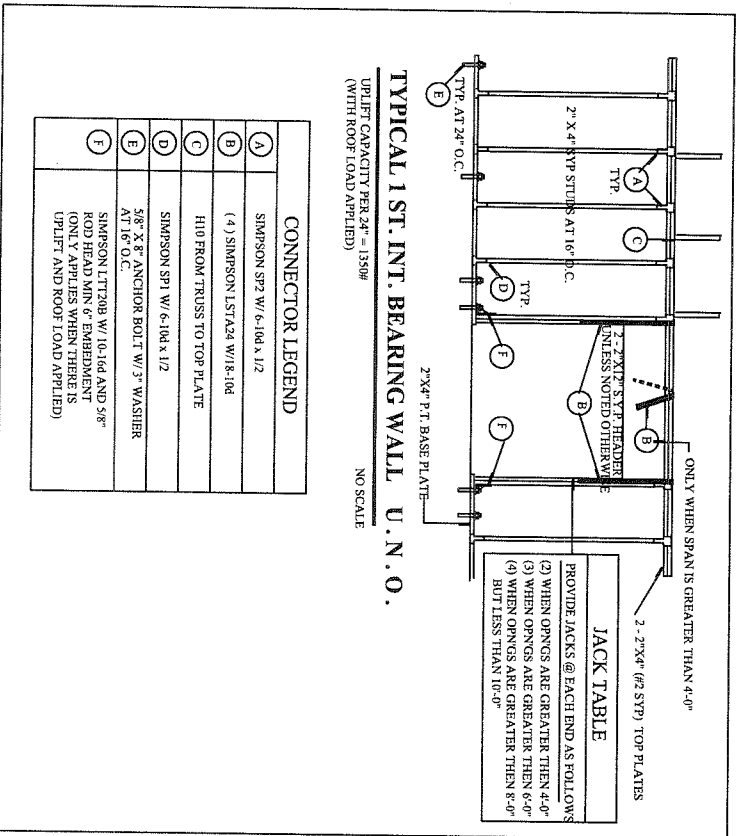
TYPICAL 1 ST. INT. BEARING WALL U. N. O.

UPLIFT CAPACITY PER 24" = 1350#
(WITH ROOF LOAD APPLIED)

NO SCALE

TYP. AT 24" O.C.

2" X 4" SYP STUDS AT 16" O.C.

TYP.

TYP.

2 - 2"X12" S.Y.P. HEADER UNLESS NOTED OTHERWISE

2"X4" P.T. BASE PLATE

ONLY WHEN SPAN IS GREATER THAN 4'-0"

2 - 2"X4" (#2 SYP) TOP PLATES

| CONNECTOR LEGEND | |
|---|---|
| A | SIMPSON SP2 W/ 6-10d x 1/2 |
| B | ( 4 ) SIMPSON LSTA24 W/18-10d |
| C | H10 FROM TRUSS TO TOP PLATE |
| D | SIMPSON SP1 W/ 6-10d x 1/2 |
| E | 5/8" X 8" ANCHOR BOLT W/ 3" WASHER AT 16" O.C. |
| F | SIMPSON LTT20B W/ 10-16d AND 5/8" ROD HEAD MIN 6" EMBEDMENT (ONLY APPLIES WHEN THERE IS UPLIFT AND ROOF LOAD APPLIED) |

JACK TABLE
PROVIDE JACKS @ EACH END AS FOLLOWS
(2) WHEN OPN'GS ARE GREATER THEN 4'-0"
(3) WHEN OPN'GS ARE GREATER THEN 6'-0"
(4) WHEN OPN'GS ARE GREATER THEN 8'-0" BUT LESS THAN 10'-0"